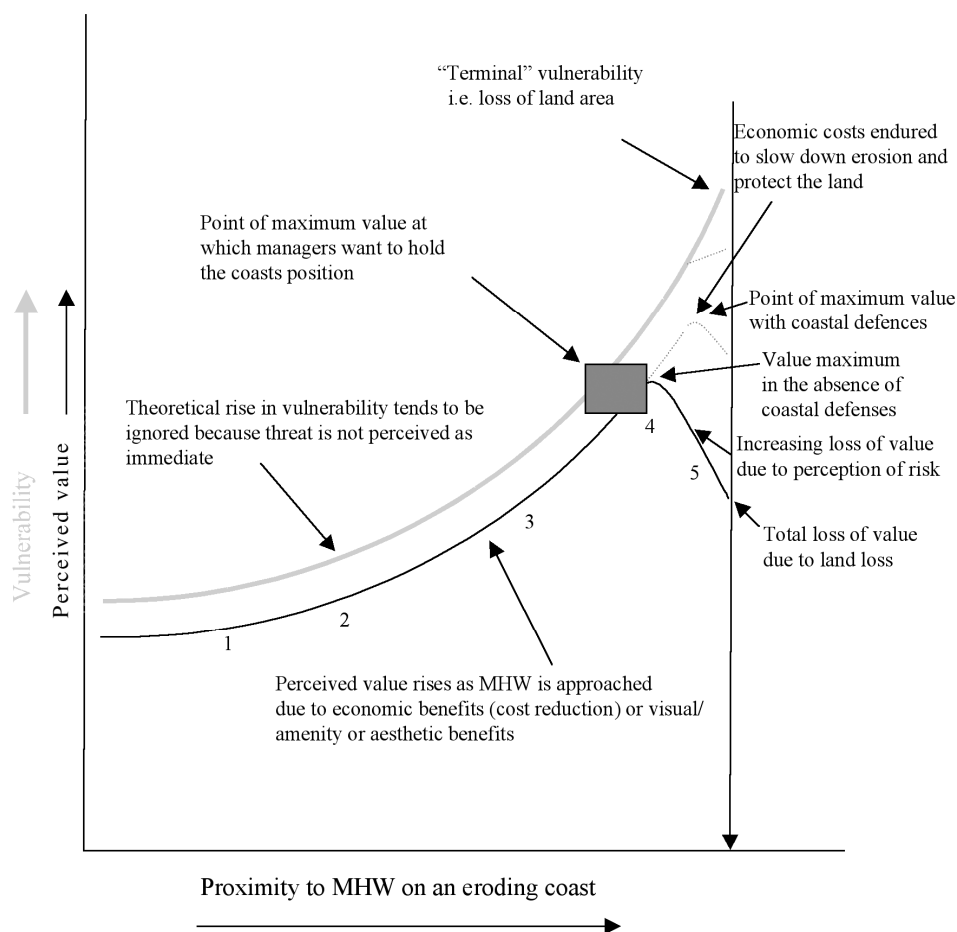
"Terminal" vulnerability
i.e. loss of land area

Economic costs endured to slow down erosion and protect the land

Point of maximum value at which managers want to hold the coasts position

Point of maximum value with coastal defences

Value maximum in the absence of coastal defenses

Theoretical rise in vulnerability tends to be ignored because threat is not perceived as immediate

Increasing loss of value due to perception of risk

Total loss of value due to land loss

Vulnerability

Perceived value

1

2

3

4

5

Perceived value rises as MHW is approached due to economic benefits (cost reduction) or visual/ amenity or aesthetic benefits

Proximity to MHW on an eroding coast